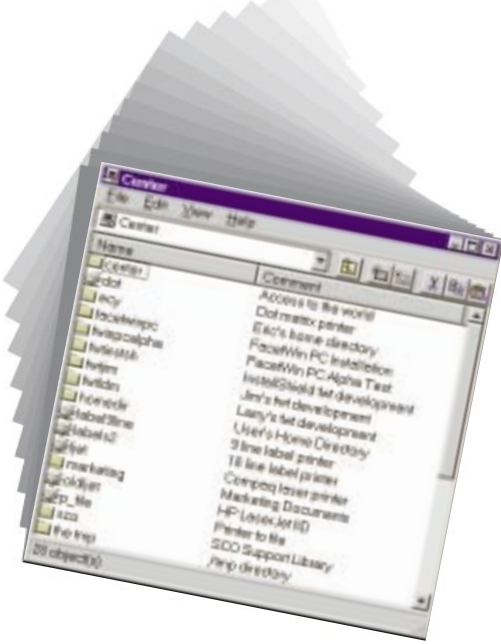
Center

File Edit View Help

Center

Name

Comment

Center

dot

ecy

facetwinpc

fwtpcalpha

fwtestsh

fwtjim

fwtldm

homedir

label9line

labels2

lfjet

marketing

oldljet

p_file

sco

ftp ftp

Access to the world

Dot matrix printer

Eric's home directory

FacetWin PC Installation

FacetWin PC Alpha Test

InstallShield fwt development

Jim's fwt development

Larry's fwt development

User's Home Directory

9 line label printer

18 line label printer

Compaq laser printer

Marketing Documents

HP LaserJet IID

Printer to file

SCO Support Library

ftp directory

28 object(s)